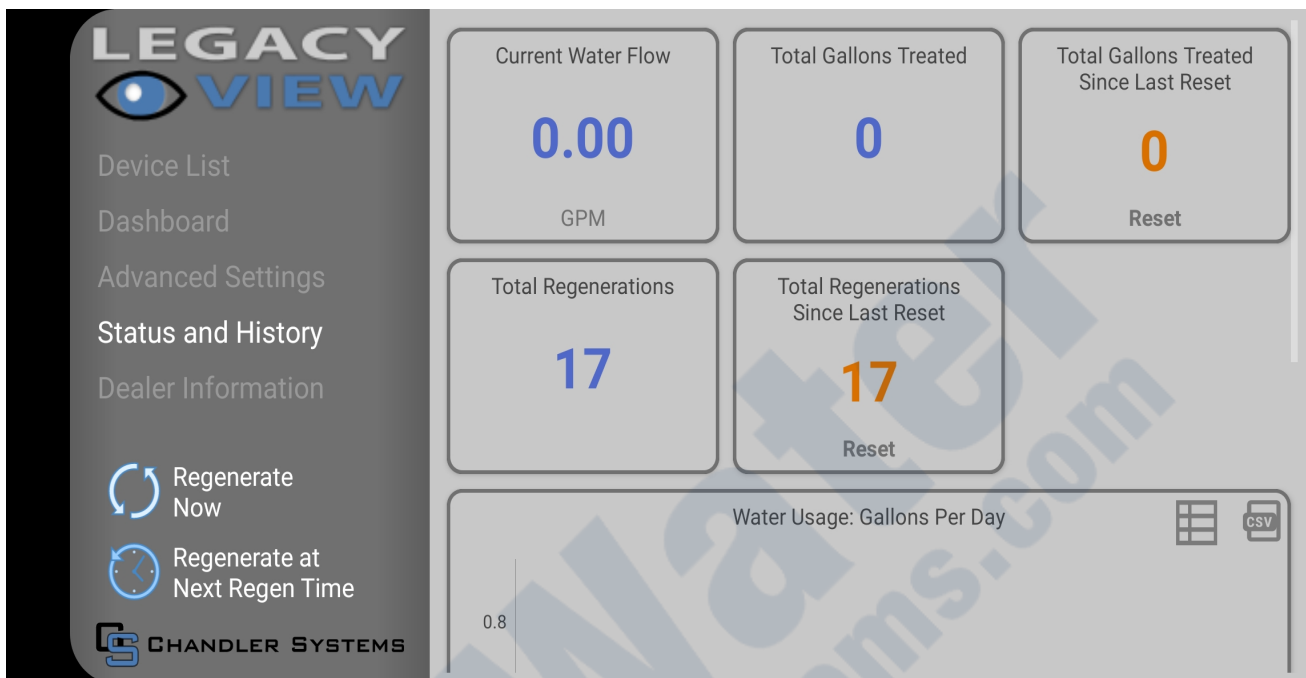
LEGACY VIEW

Device List
Dashboard
Advanced Settings
Status and History
Dealer Information

Regenerate Now

Regenerate at Next Regen Time

CS CHANDLER SYSTEMS

Current Water Flow
0.00
GPM

Total Gallons Treated
0

Total Gallons Treated Since Last Reset
0
Reset

Total Regenerations
17

Total Regenerations Since Last Reset
17
Reset

Water Usage: Gallons Per Day
CSV
0.8